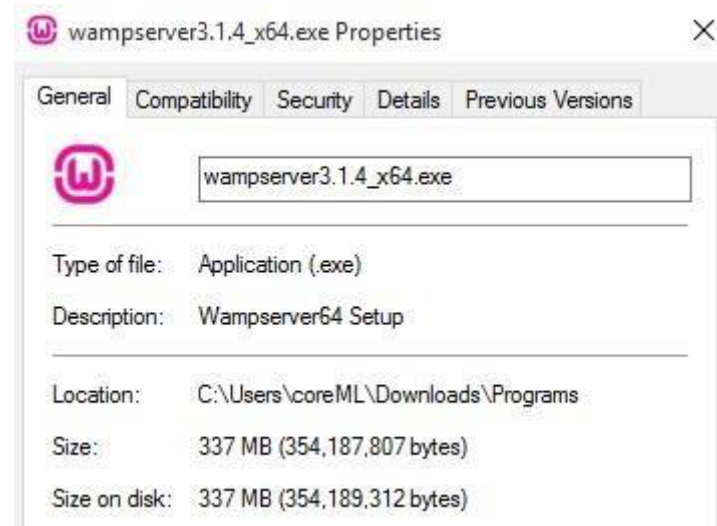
wampserver3.1.4_x64.exe Properties

×

General | Compatibility | Security | Details | Previous Versions

wampserver3.1.4_x64.exe

Type of file: Application (.exe)

Description: Wampserver64 Setup

Location: C:\Users\coreML\Downloads\Programs

Size: 337 MB (354,187,807 bytes)

Size on disk: 337 MB (354,189,312 bytes)